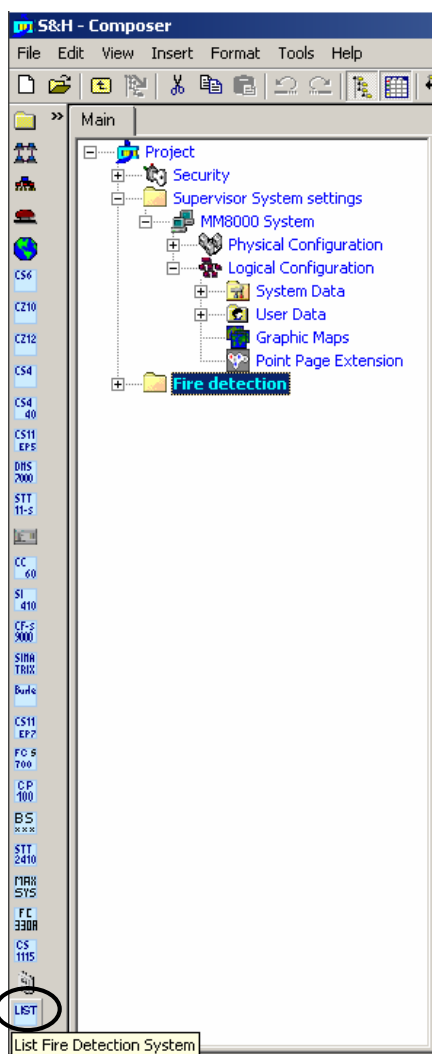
S&H - Composer
File Edit View Insert Format Tools Help
»
Main
Project
Security
Supervisor System settings
MM8000 System
Physical Configuration
Logical Configuration
System Data
User Data
Graphic Maps
Point Page Extension
Fire detection
CS6
CZ10
CZ12
CS4
CS4 40
CS11 EP5
DMS 7000
STT 11-S
CC 60
SI 410
CF-S 9000
SIMA TRIX
Burle
CS11 EP7
FC S 700
CP 100
BS xxx
STT 2410
MAX SYS
FC 330A
CS 1115
LIST
List Fire Detection System